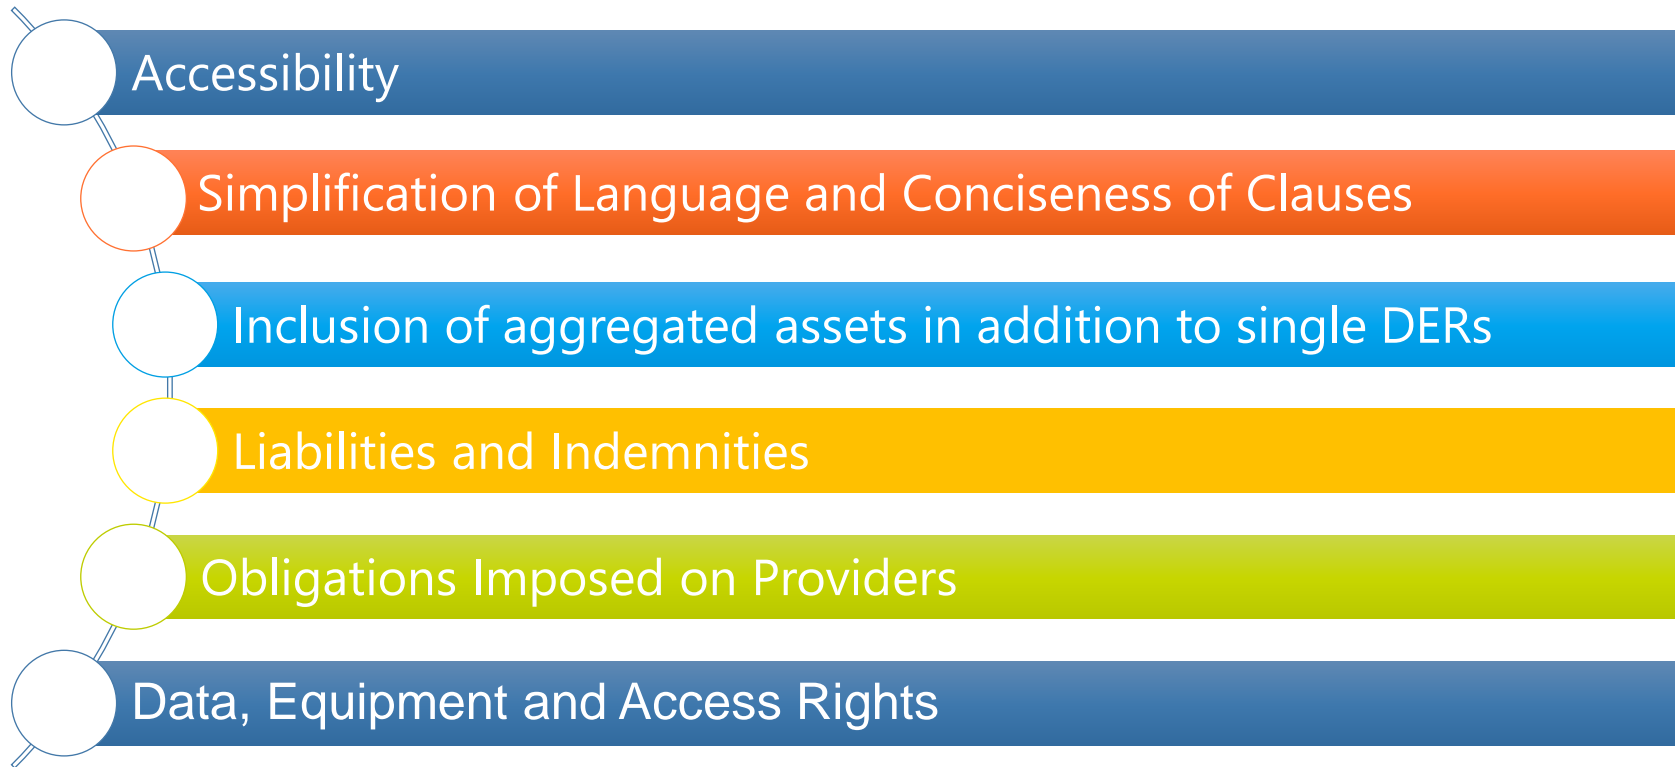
Accessibility

Simplification of Language and Conciseness of Clauses

Inclusion of aggregated assets in addition to single DERs

Liabilities and Indemnities

Obligations Imposed on Providers

Data, Equipment and Access Rights